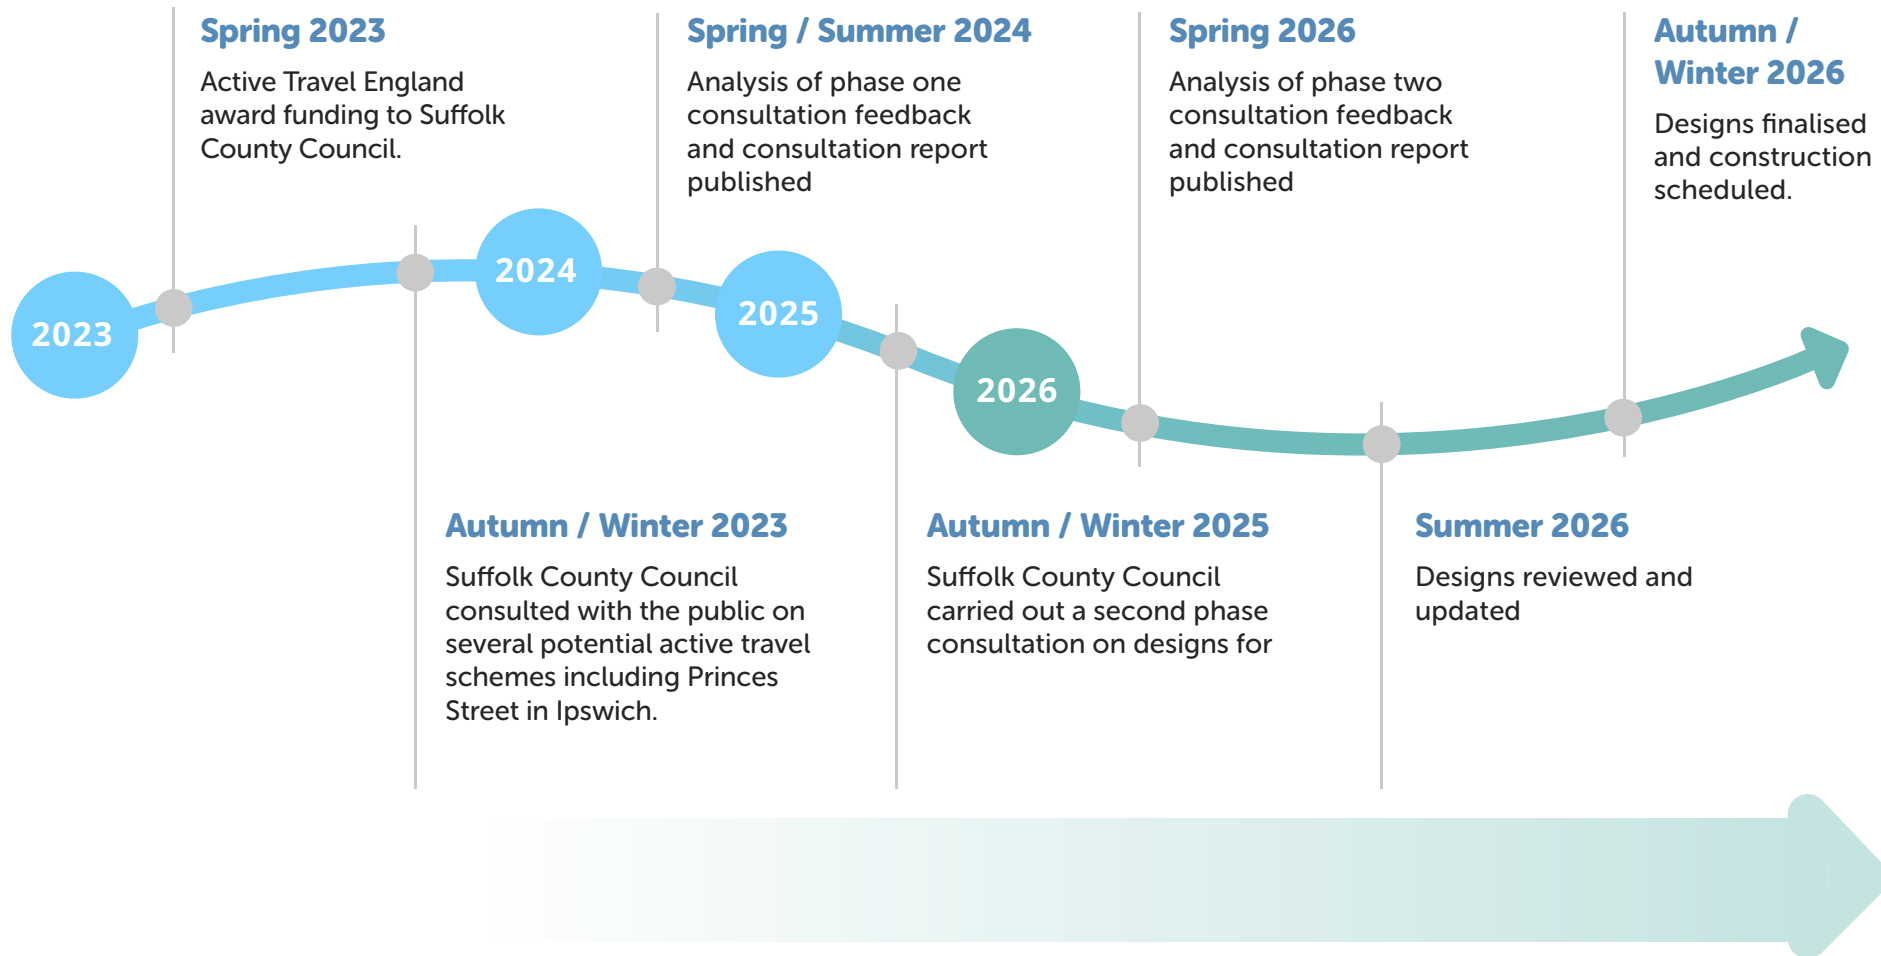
Spring 2023

Active Travel England award funding to Suffolk County Council.

Spring / Summer 2024

Analysis of phase one consultation feedback and consultation report published

Spring 2026

Analysis of phase two consultation feedback and consultation report published

Autumn / Winter 2026

Designs finalised and construction scheduled.

2023

2024

2025

2026

Autumn / Winter 2023

Suffolk County Council consulted with the public on several potential active travel schemes including Princes Street in Ipswich.

Autumn / Winter 2025

Suffolk County Council carried out a second phase consultation on designs for

Summer 2026

Designs reviewed and updated